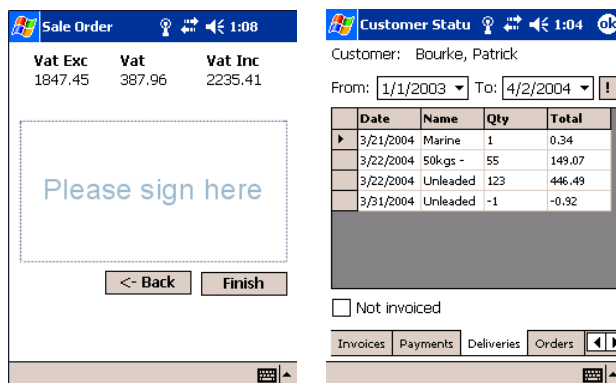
Sale Order 1:08

| Vat Exc | Vat | Vat Inc |
|---|---|---|
| 1847.45 | 387.96 | 2235.41 |

Please sign here

<- Back Finish

Customer Statu 1:04 ok

Customer: Bourke, Patrick

From: 1/1/2003 To: 4/2/2004 !

| Date | Name | Qty | Total |
|---|---|---|---|
| 3/21/2004 | Marine | 1 | 0.34 |
| 3/22/2004 | 50kgs - | 55 | 149.07 |
| 3/22/2004 | Unleaded | 123 | 446.49 |
| 3/31/2004 | Unleaded | -1 | -0.92 |

Not invoiced

Invoices Payments Deliveries Orders